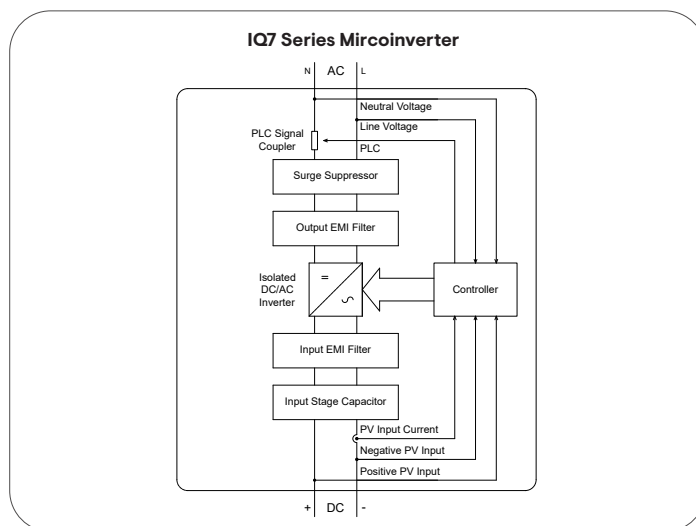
IQ7 Series Mircoinverter

N AC L

Neutral Voltage

Line Voltage

PLC Signal Coupler

PLC

Surge Suppressor

Output EMI Filter

Isolated DC/AC Inverter

=

∽

Controller

Input EMI Filter

Input Stage Capacitor

PV Input Current

Negative PV Input

Positive PV Input

+ DC -